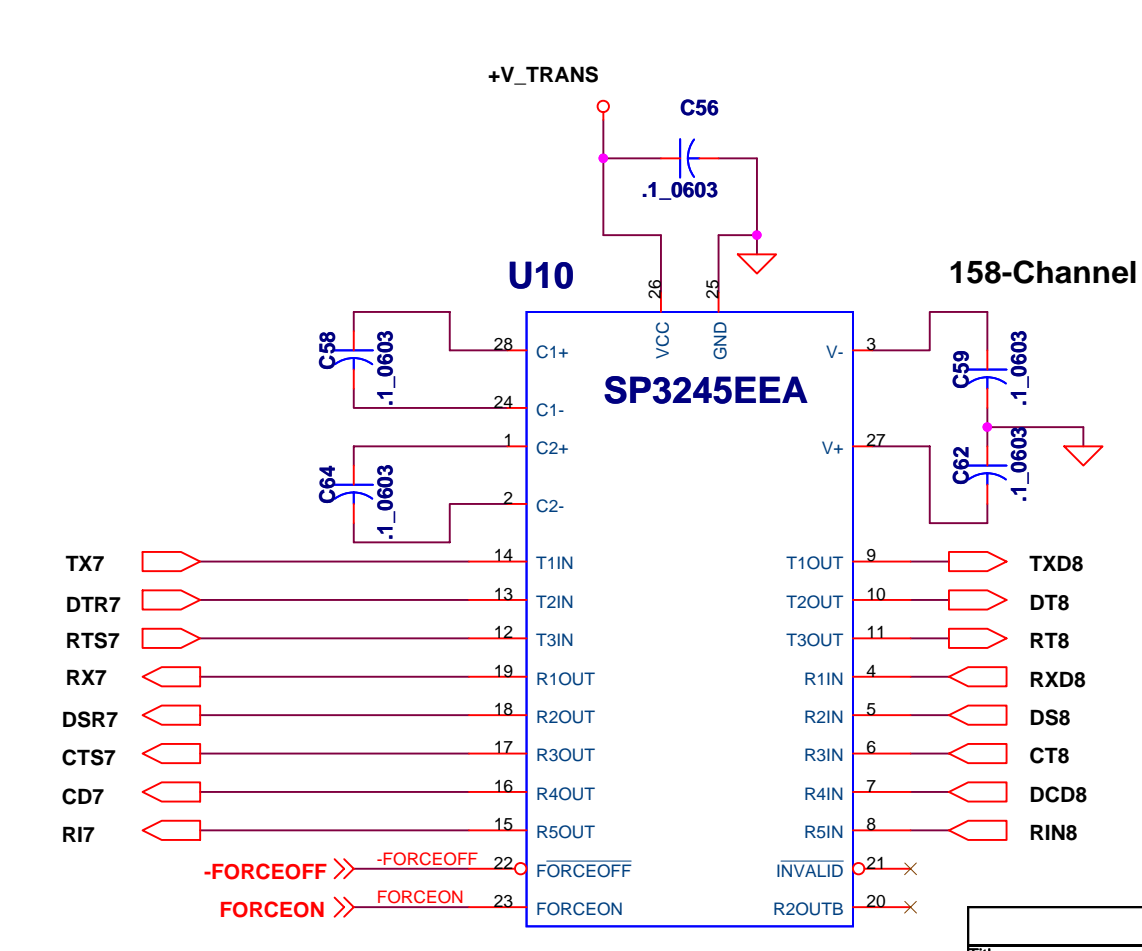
+V_TRANS

C56

.1_0603

U10

158-Channel

26
25
VCC
GND

SP3245EEA

C58
.1_0603
28 C1+
24 C1-

C64
.1_0603
1 C2+
2 C2-

V- 3
V+ 27

C59
.1_0603
C62
.1_0603

TX7 14 T1IN
DTR7 13 T2IN
RTS7 12 T3IN
RX7 19 R1OUT
DSR7 18 R2OUT
CTS7 17 R3OUT
CD7 16 R4OUT
RI7 15 R5OUT
-FORCEOFF -FORCEOFF 22 $\overline{\text{FORCEOFF}}$
FORCEON FORCEON 23 FORCEON

T1OUT 9 TXD8
T2OUT 10 DT8
T3OUT 11 RT8
R1IN 4 RXD8
R2IN 5 DS8
R3IN 6 CT8
R4IN 7 DCD8
R5IN 8 RIN8
$\overline{\text{INVALID}}$ 21
R2OUTB 20